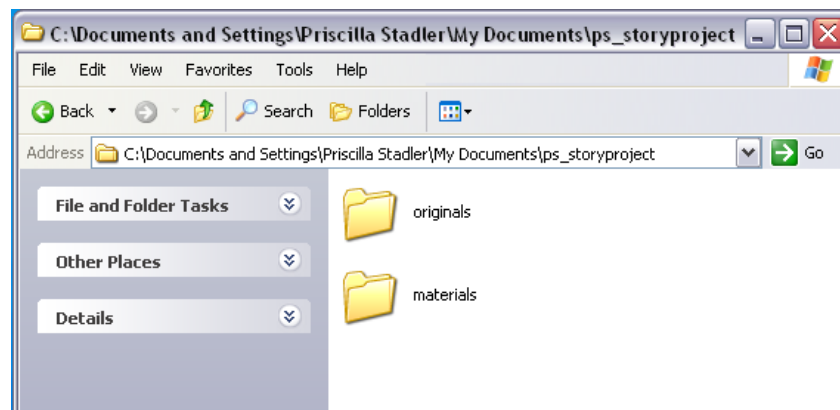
C:\Documents and Settings\Priscilla Stadler\My Documents\ps_storyproject

File Edit View Favorites Tools Help

Back Search Folders

Address C:\Documents and Settings\Priscilla Stadler\My Documents\ps_storyproject Go

File and Folder Tasks

Other Places

Details

originals

materials